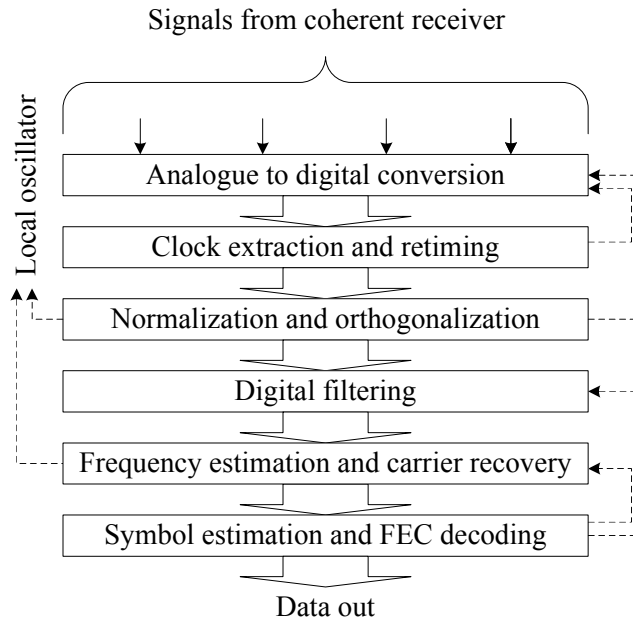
Signals from coherent receiver

Local oscillator

Analogue to digital conversion

Clock extraction and retiming

Normalization and orthogonalization

Digital filtering

Frequency estimation and carrier recovery

Symbol estimation and FEC decoding

Data out